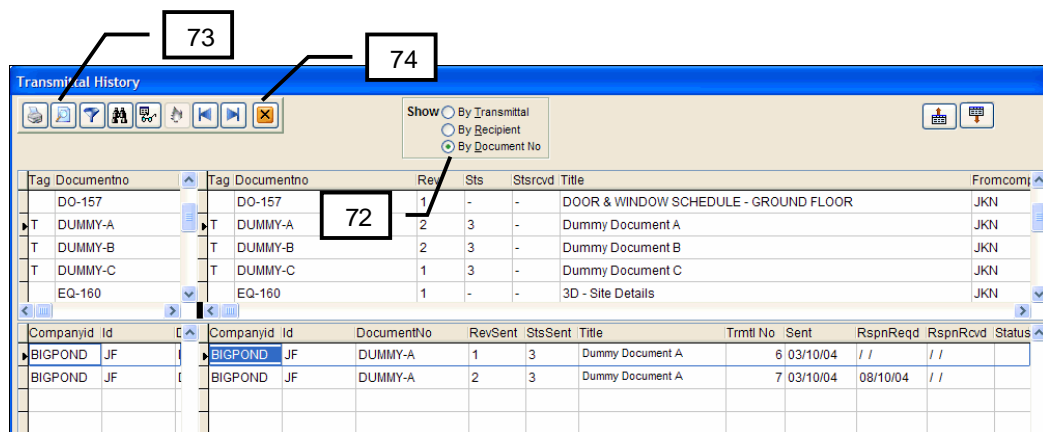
73

74

Transmittal History

Show By Transmittal
By Recipient
By Document No

72

| Tag | Documentno |
|---|---|
| | DO-157 |
| T | DUMMY-A |
| T | DUMMY-B |
| T | DUMMY-C |
| | EQ-160 |

| Tag | Documentno | Rev | Sts | Stsrcvd | Title | Fromcomp |
|---|---|---|---|---|---|---|
| | DO-157 | 1 | - | - | DOOR & WINDOW SCHEDULE - GROUND FLOOR | JKN |
| T | DUMMY-A | 2 | 3 | - | Dummy Document A | JKN |
| T | DUMMY-B | 2 | 3 | - | Dummy Document B | JKN |
| T | DUMMY-C | 1 | 3 | - | Dummy Document C | JKN |
| | EQ-160 | 1 | - | - | 3D - Site Details | JKN |

| Companyid | Id | D |
|---|---|---|
| BIGPOND | JF | |
| BIGPOND | JF | |

| Companyid | Id | DocumentNo | RevSent | StsSent | Title | Trmtl No | Sent | RspnReqd | RspnRcvd | Status |
|---|---|---|---|---|---|---|---|---|---|---|
| BIGPOND | JF | DUMMY-A | 1 | 3 | Dummy Document A | 6 | 03/10/04 | / / | / / | |
| BIGPOND | JF | DUMMY-A | 2 | 3 | Dummy Document A | 7 | 03/10/04 | 08/10/04 | / / | |